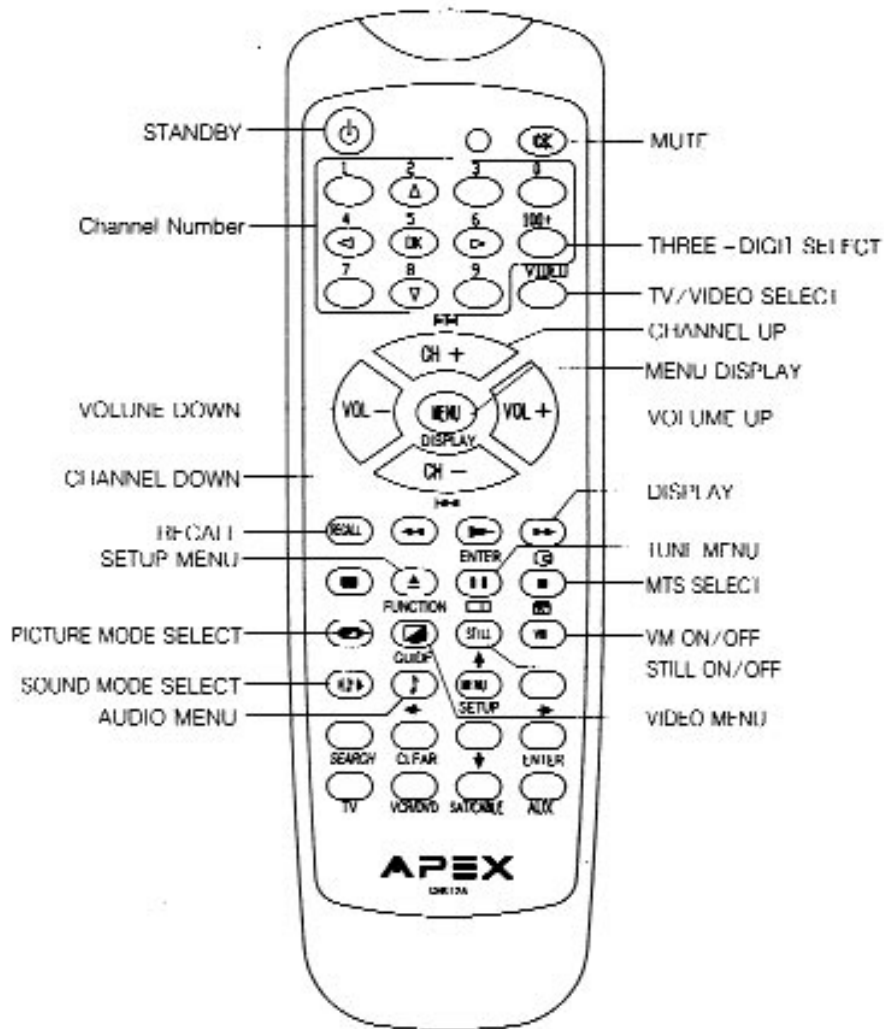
STANDBY

MUTE

Channel Number

1 2 3 0
4 5 6 100+
OK
7 8 9 VIDEO

THREE - DIGIT SELECT

TV/VIDEO SELECT

CHANNEL UP

CH +

MENU DISPLAY

VOLUNE DOWN

VOL − MENU VOL +

VOLUME UP

DISPLAY

CH −

CHANNEL DOWN

DISPLAY

RECALL

RECALL

ENTER

SETUP MENU

TUNE MENU

FUNCTION

MTS SELECT

PICTURE MODE SELECT

STILL

VM

VM ON/OFF

GUIDE

STILL ON/OFF

SOUND MODE SELECT

MENU

AUDIO MENU

SETUP

VIDEO MENU

SEARCH CLEAR ENTER

TV VCR/DVD SAT/CABLE AUX

APEX

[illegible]